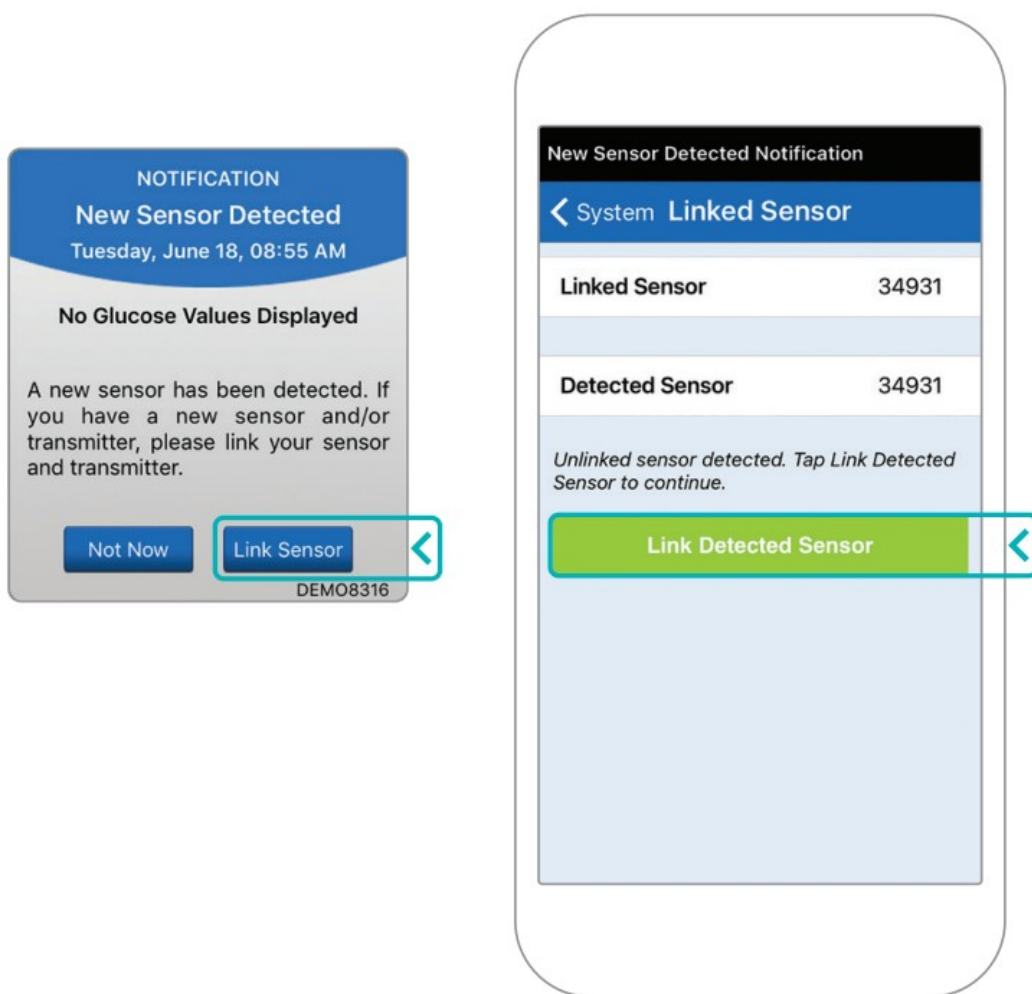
NOTIFICATION
New Sensor Detected
Tuesday, June 18, 08:55 AM

No Glucose Values Displayed

A new sensor has been detected. If you have a new sensor and/or transmitter, please link your sensor and transmitter.

Not Now
Link Sensor
DEMO8316

New Sensor Detected Notification
System Linked Sensor

| Linked Sensor | 34931 |
|---|---|
| Detected Sensor | 34931 |

Unlinked sensor detected. Tap Link Detected Sensor to continue.

Link Detected Sensor